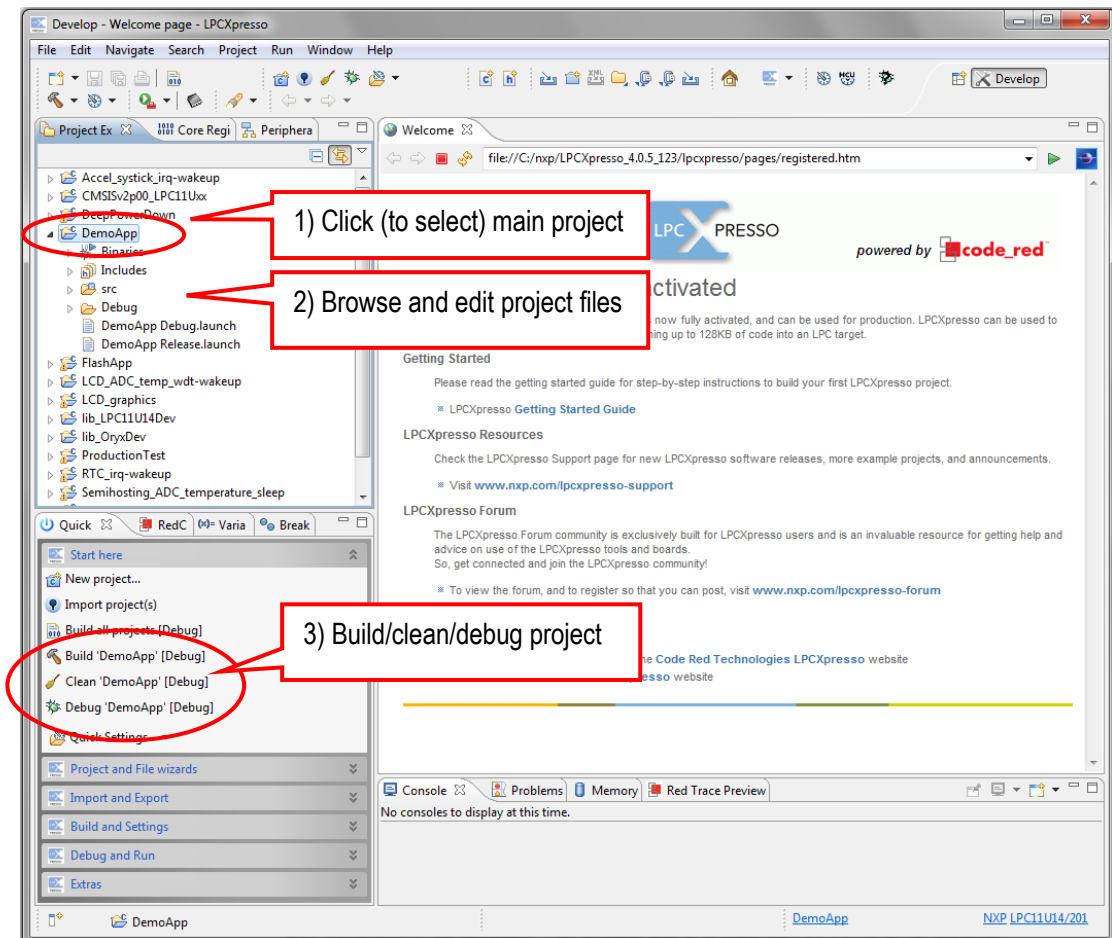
Develop - Welcome page - LPCXpresso

File Edit Navigate Search Project Run Window Help

Develop

Project Ex | Core Regi | Peripheral

Accel_systick_irq-wakeup
CMSISv2p00_LPC11Uxx
DeepPowerDown
DemoApp
Binaries
Includes
src
Debug
DemoApp Debug.launch
DemoApp Release.launch
FlashApp
LCD_ADC_temp_wdt-wakeup
LCD_graphics
lib_LPC11U14Dev
lib_OryxDev
ProductionTest
RTC_irq-wakeup
Semihosting_ADC_temperature_sleep

1) Click (to select) main project

2) Browse and edit project files

Quick | RedC | Varia | Break

Start here
New project...
Import project(s)
Build all projects [Debug]
Build 'DemoApp' [Debug]
Clean 'DemoApp' [Debug]
Debug 'DemoApp' [Debug]
Quick Settings
Project and File wizards
Import and Export
Build and Settings
Debug and Run
Extras

3) Build/clean/debug project

Welcome

file:///C:/nxp/LPCXpresso_4.0.5_123/lpcxpresso/pages/registered.htm

LPC XPRESSO

powered by code_red

ctivated

s now fully activated, and can be used for production. LPCXpresso can be used to hing up to 128KB of code into an LPC target.

Getting Started

Please read the getting started guide for step-by-step instructions to build your first LPCXpresso project.

LPCXpresso Getting Started Guide

LPCXpresso Resources

Check the LPCXpresso Support page for new LPCXpresso software releases, more example projects, and announcements.

Visit www.nxp.com/lpcxpresso-support

LPCXpresso Forum

The LPCXpresso Forum community is exclusively built for LPCXpresso users and is an invaluable resource for getting help and advice on use of the LPCXpresso tools and boards.
So, get connected and join the LPCXpresso community!

To view the forum, and to register so that you can post, visit www.nxp.com/lpcxpresso-forum

he Code Red Technologies LPCXpresso website
esso website

Console | Problems | Memory | Red Trace Preview

No consoles to display at this time.

DemoApp

DemoApp

NXP LPC11U14/201